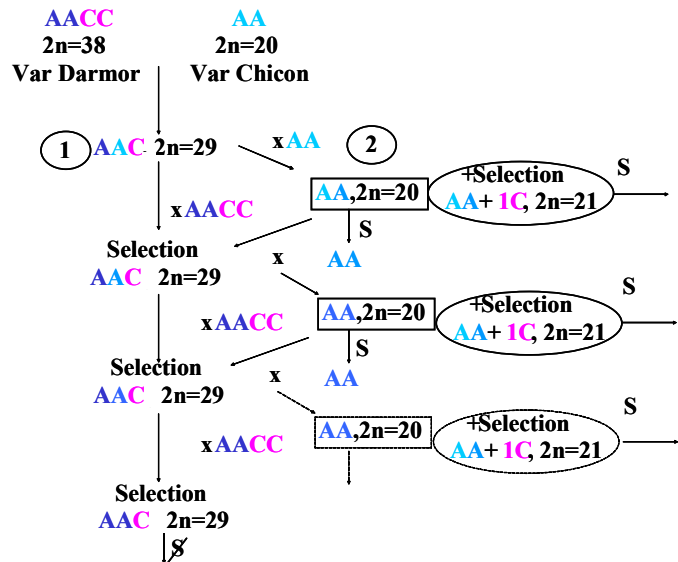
AACC
2n=38
Var Darmor

AA
2n=20
Var Chicon

1 AAC 2n=29

x AA

2

AA,2n=20

+Selection
AA+ 1C, 2n=21

S

x AACC

Selection
AAC 2n=29

S
AA

x

AA,2n=20

+Selection
AA+ 1C, 2n=21

S

x AACC

Selection
AAC 2n=29

S
AA

x

AA,2n=20

+Selection
AA+ 1C, 2n=21

S

x AACC

Selection
AAC 2n=29

S